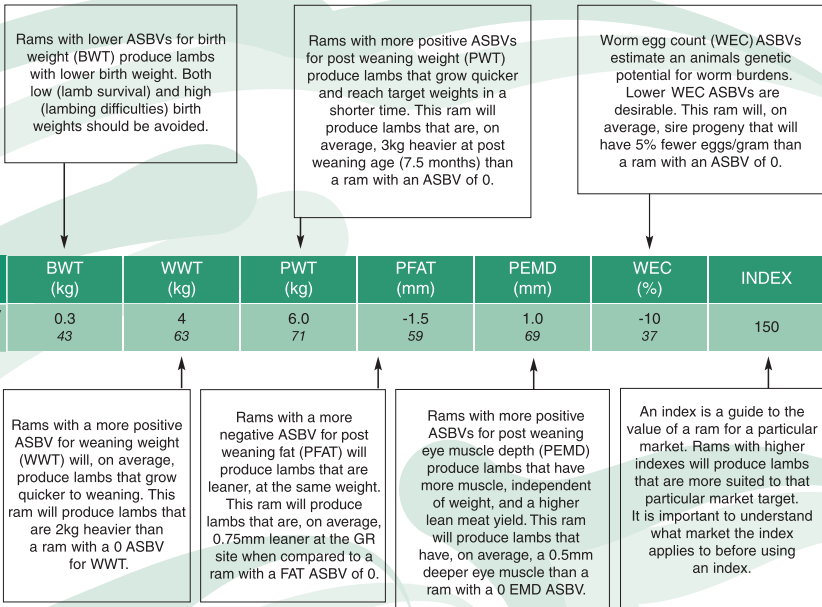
Rams with lower ASBVs for birth weight (BWT) produce lambs with lower birth weight. Both low (lamb survival) and high (lambing difficulties) birth weights should be avoided.

Rams with more positive ASBVs for post weaning weight (PWT) produce lambs that grow quicker and reach target weights in a shorter time. This ram will produce lambs that are, on average, 3kg heavier at post weaning age (7.5 months) than a ram with an ASBV of 0.

Worm egg count (WEC) ASBVs estimate an animals genetic potential for worm burdens. Lower WEC ASBVs are desirable. This ram will, on average, sire progeny that will have 5% fewer eggs/gram than a ram with an ASBV of 0.

| BWT (kg) | WWT (kg) | PWT (kg) | PFAT (mm) | PEMD (mm) | WEC (%) | INDEX |
|---|---|---|---|---|---|---|
| 0.3 *43* | 4 *63* | 6.0 *71* | -1.5 *59* | 1.0 *69* | -10 *37* | 150 |

Rams with a more positive ASBV for weaning weight (WWT) will, on average, produce lambs that grow quicker to weaning. This ram will produce lambs that are 2kg heavier than a ram with a 0 ASBV for WWT.

Rams with a more negative ASBV for post weaning fat (PFAT) will produce lambs that are leaner, at the same weight. This ram will produce lambs that are, on average, 0.75mm leaner at the GR site when compared to a ram with a FAT ASBV of 0.

Rams with more positive ASBVs for post weaning eye muscle depth (PEMD) produce lambs that have more muscle, independent of weight, and a higher lean meat yield. This ram will produce lambs that have, on average, a 0.5mm deeper eye muscle than a ram with a 0 EMD ASBV.

An index is a guide to the value of a ram for a particular market. Rams with higher indexes will produce lambs that are more suited to that particular market target. It is important to understand what market the index applies to before using an index.